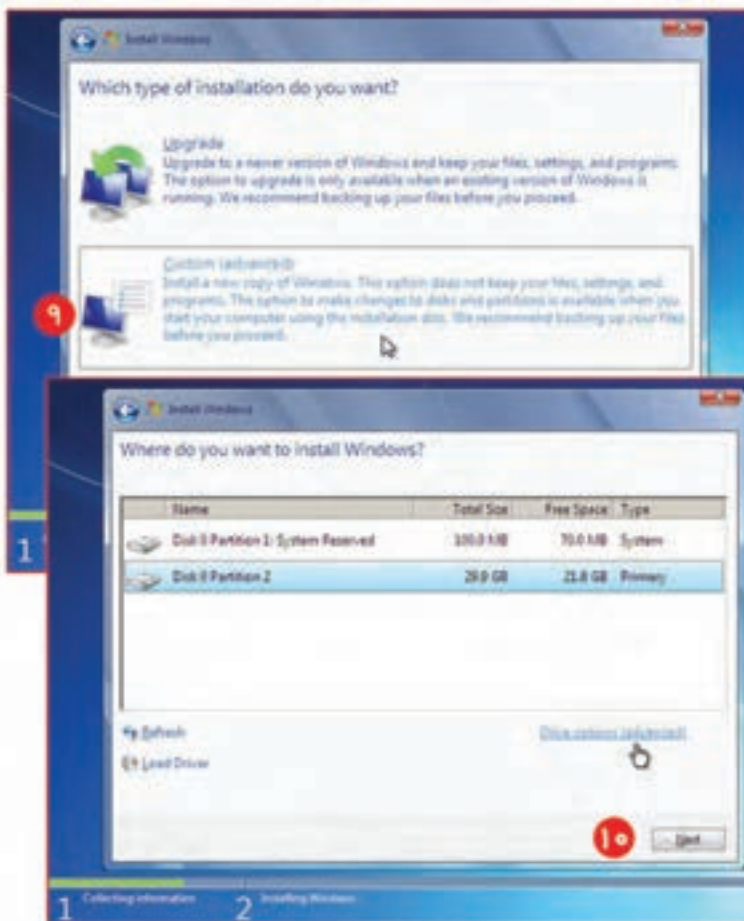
Install Windows

Which type of installation do you want?

Upgrade
Upgrade to a newer version of Windows and keep your files, settings, and programs. The option to upgrade is only available when an existing version of Windows is running. We recommend backing up your files before you proceed.

Custom (advanced)
Install a new copy of Windows. This option does not keep your files, settings, and programs. The option to make changes to disks and partitions is available when you start your computer using the installation disc. We recommend backing up your files before you proceed.

٩

1

Install Windows

Where do you want to install Windows?

| Name | Total Size | Free Space | Type |
|---|---|---|---|
| Disk 0 Partition 1: System Reserved | 100.0 MB | 70.0 MB | System |
| Disk 0 Partition 2 | 29.9 GB | 21.8 GB | Primary |

Refresh
Load Driver
Drive options (advanced)

١٠

Next

1 Collecting information
2 Installing Windows